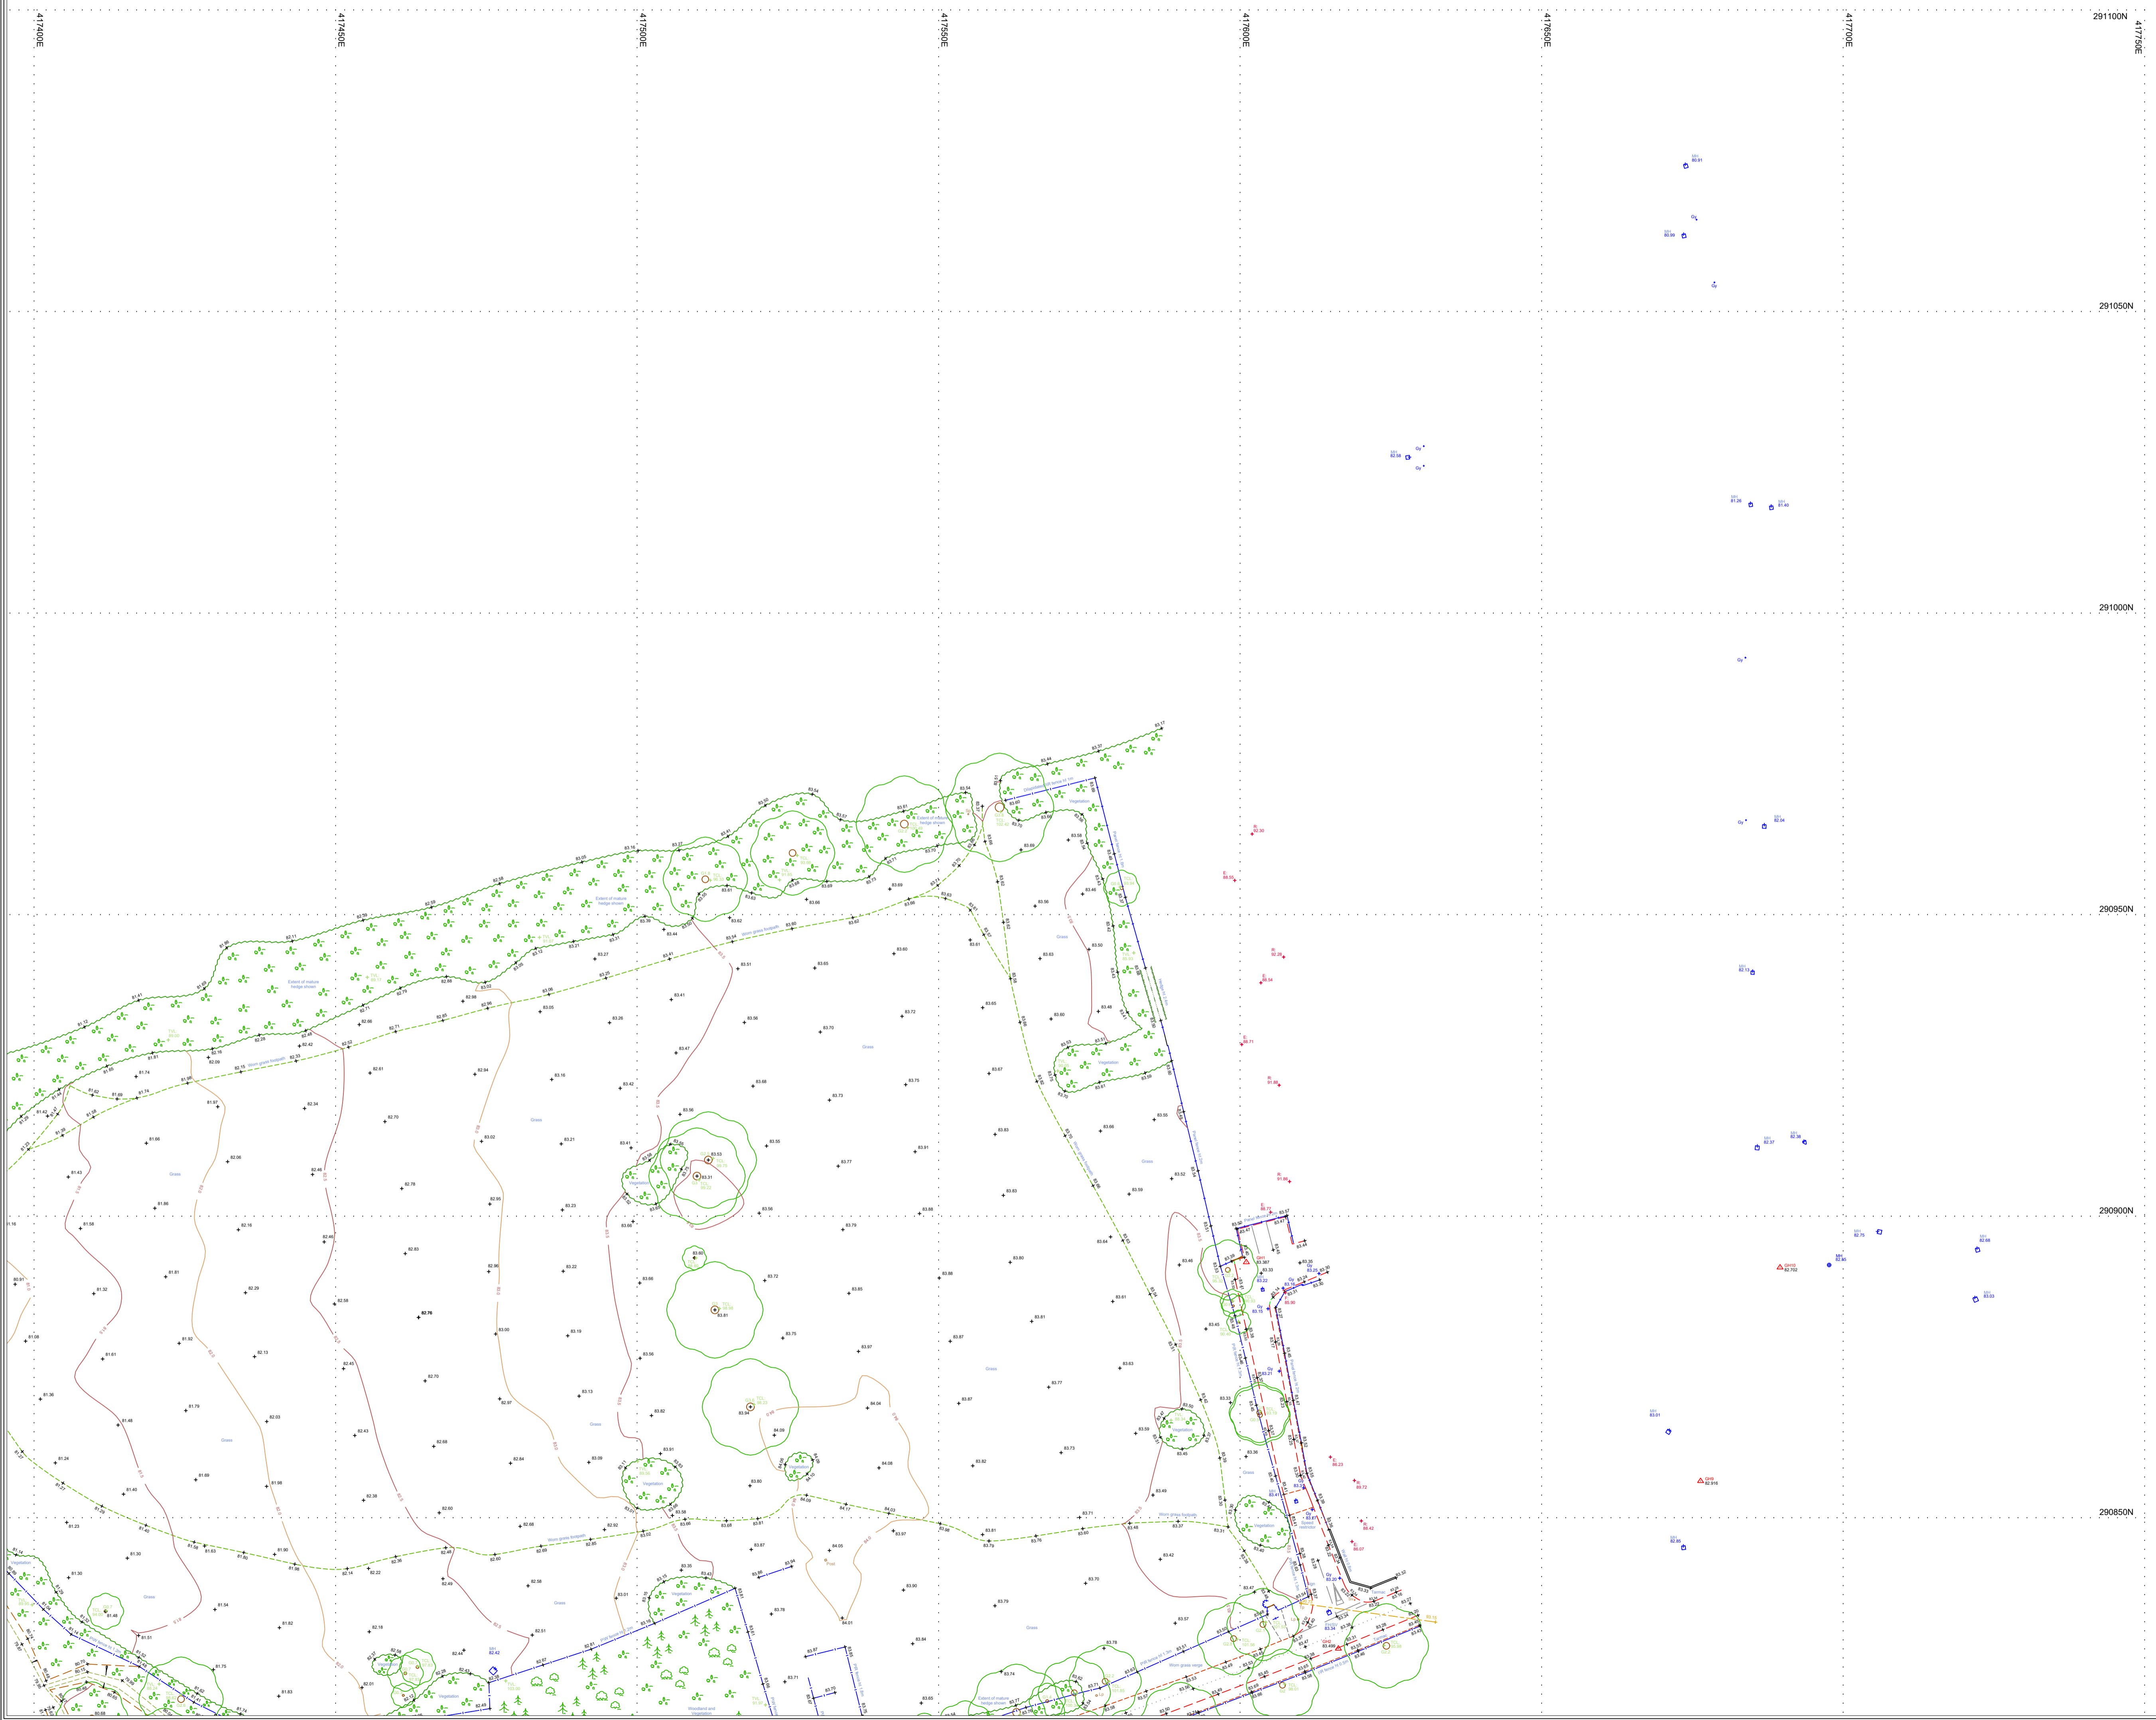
417400E
417450E
417500E
417550E
417600E
417650E
417700E
417750E

291100N
291050N
291000N
290950N
290900N
290850N

Extent of mature hedge shown
Extent of mature hedge shown
Extent of mature hedge shown
Extent of mature hedge shown
Vegetation
Vegetation
Vegetation
Vegetation
Vegetation
Vegetation
Grass
Grass
Grass
Grass
Grass
Grass
Grass
Grass
Grass
Grass
Worn grass footpath
Worn grass footpath
Worn grass footpath
Worn grass footpath
Woodland and vegetation
Post